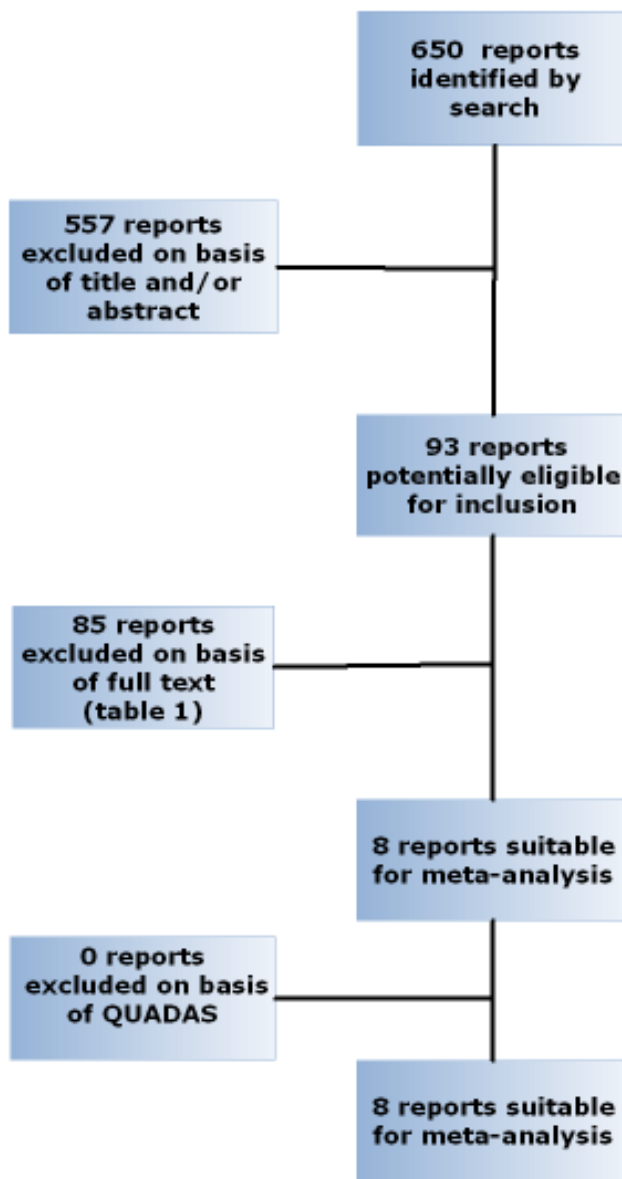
650 reports identified by search

557 reports excluded on basis of title and/or abstract

93 reports potentially eligible for inclusion

85 reports excluded on basis of full text (table 1)

8 reports suitable for meta-analysis

0 reports excluded on basis of QUADAS

8 reports suitable for meta-analysis